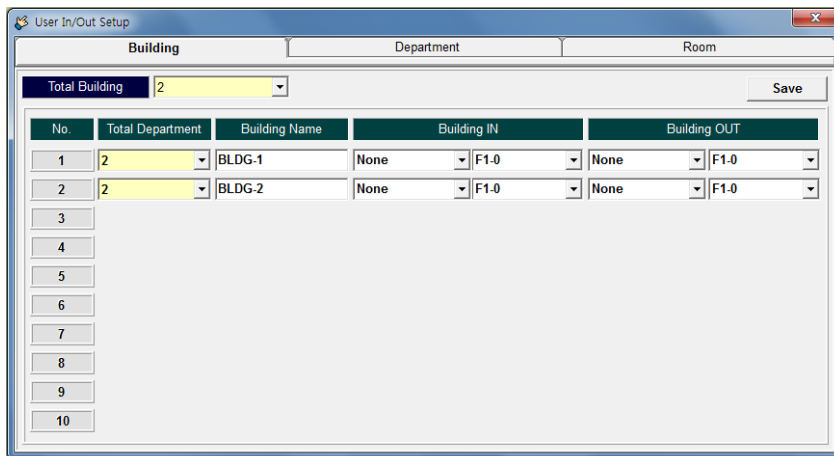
User In/Out Setup

Building | Department | Room

Total Building 2

Save

| No. | Total Department | Building Name | Building IN | | Building OUT | |
|---|---|---|---|---|---|---|
| 1 | 2 | BLDG-1 | None | F1-0 | None | F1-0 |
| 2 | 2 | BLDG-2 | None | F1-0 | None | F1-0 |
| 3 | | | | | | |
| 4 | | | | | | |
| 5 | | | | | | |
| 6 | | | | | | |
| 7 | | | | | | |
| 8 | | | | | | |
| 9 | | | | | | |
| 10 | | | | | | |